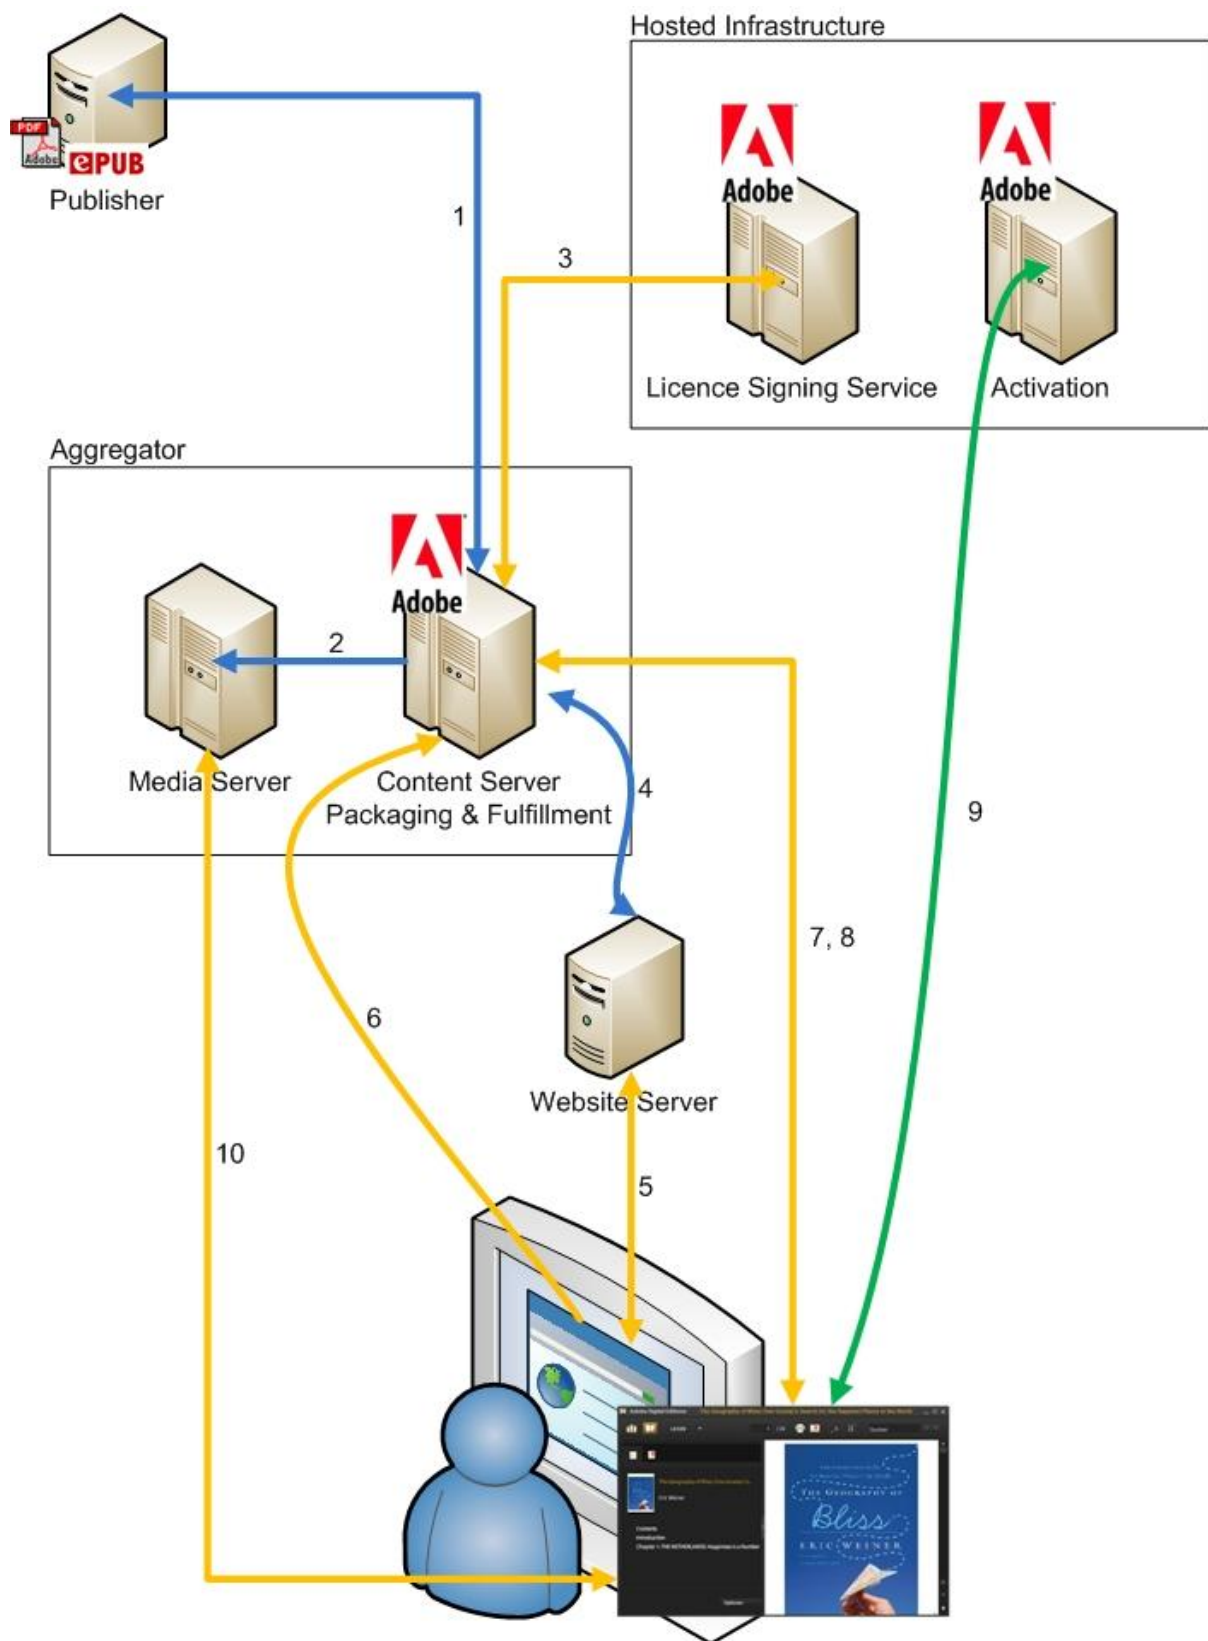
Hosted Infrastructure

PDF Adobe ePUB
Publisher

1

3

Adobe
Licence Signing Service

Adobe
Activation

Aggregator

Adobe

2

Media Server

Content Server
Packaging & Fulfillment

4

9

7, 8

6

Website Server

10

5

Adobe Digital Editions

The Geography of Bliss

Eric Weiner

Contents
Introduction
Chapter 1: THE NETHERLANDS

THE GEOGRAPHY OF
Bliss
ERIC WEINER